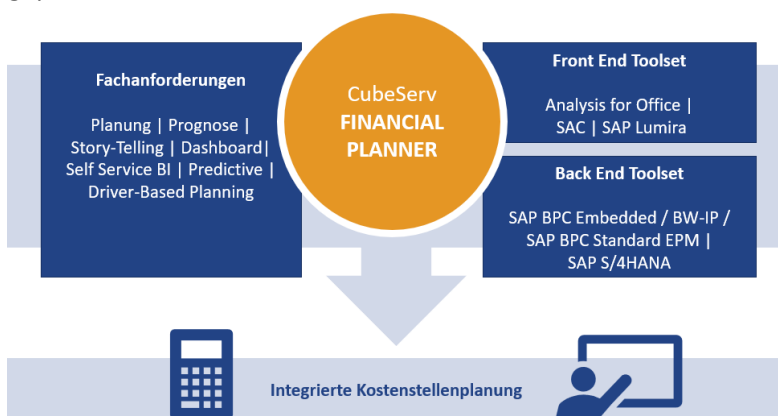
Fachanforderungen

Planung | Prognose | Story-Telling | Dashboard| Self Service BI | Predictive | Driver-Based Planning

CubeServ FINANCIAL PLANNER

Front End Toolset

Analysis for Office | SAC | SAP Lumira

Back End Toolset

SAP BPC Embedded / BW-IP / SAP BPC Standard EPM | SAP S/4HANA

Integrierte Kostenstellenplanung